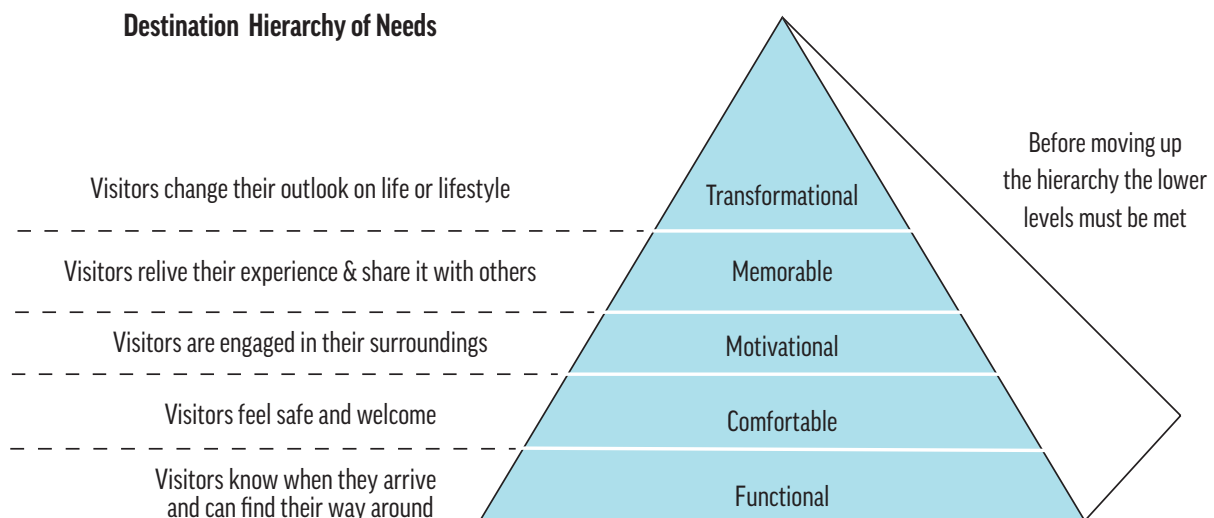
Destination Hierarchy of Needs

Visitors change their outlook on life or lifestyle

Transformational

Before moving up the hierarchy the lower levels must be met

Visitors relive their experience & share it with others

Memorable

Visitors are engaged in their surroundings

Motivational

Visitors feel safe and welcome

Comfortable

Visitors know when they arrive and can find their way around

Functional